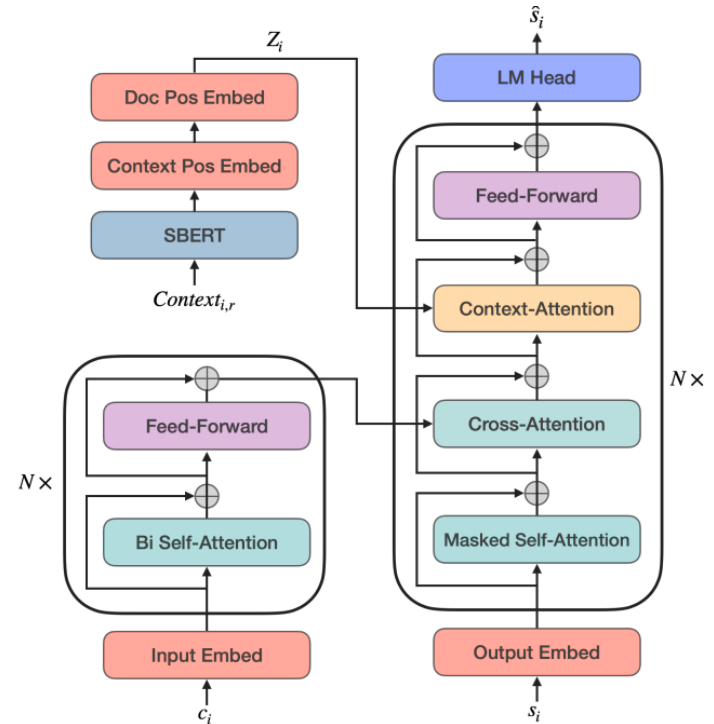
$\hat{s}_i$

LM Head

$Z_i$

Doc Pos Embed

Context Pos Embed

SBERT

$Context_{i,r}$

Feed-Forward

Context-Attention

Cross-Attention

Masked Self-Attention

$N \times$

Output Embed

$s_i$

Feed-Forward

Bi Self-Attention

$N \times$

Input Embed

$c_i$